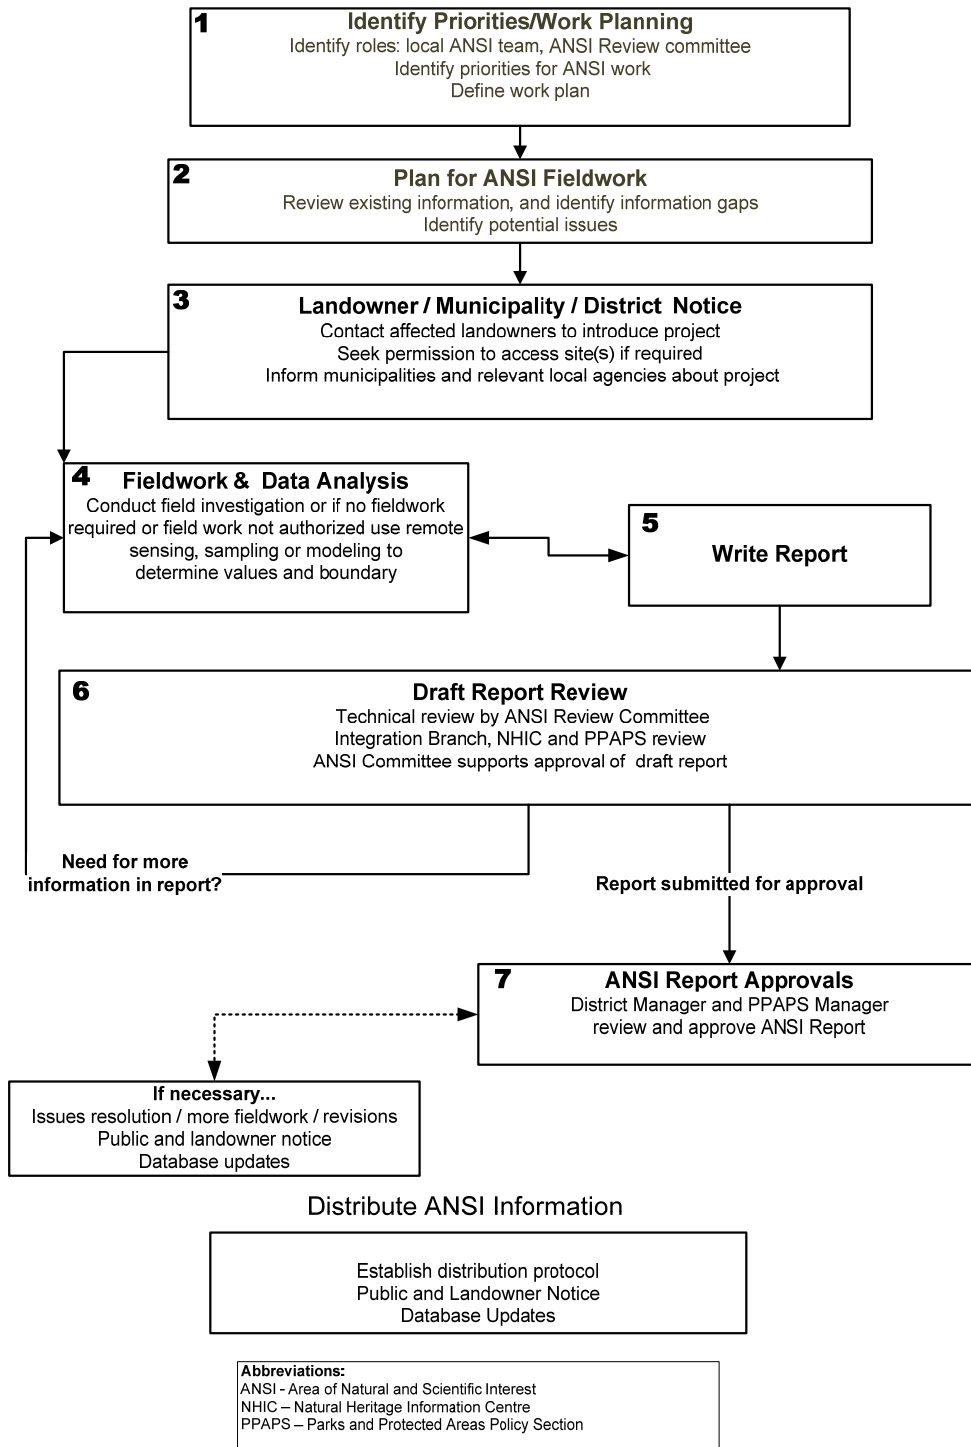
1
Identify Priorities/Work Planning
Identify roles: local ANSI team, ANSI Review committee
Identify priorities for ANSI work
Define work plan

2
Plan for ANSI Fieldwork
Review existing information, and identify information gaps
Identify potential issues

3
Landowner / Municipality / District Notice
Contact affected landowners to introduce project
Seek permission to access site(s) if required
Inform municipalities and relevant local agencies about project

4
Fieldwork & Data Analysis
Conduct field investigation or if no fieldwork required or field work not authorized use remote sensing, sampling or modeling to determine values and boundary

5
Write Report

6
Draft Report Review
Technical review by ANSI Review Committee
Integration Branch, NHIC and PPAPS review
ANSI Committee supports approval of draft report

Need for more information in report?

Report submitted for approval

7
ANSI Report Approvals
District Manager and PPAPS Manager review and approve ANSI Report

If necessary...
Issues resolution / more fieldwork / revisions
Public and landowner notice
Database updates

Distribute ANSI Information

Establish distribution protocol
Public and Landowner Notice
Database Updates

Abbreviations:
ANSI - Area of Natural and Scientific Interest
NHIC – Natural Heritage Information Centre
PPAPS – Parks and Protected Areas Policy Section